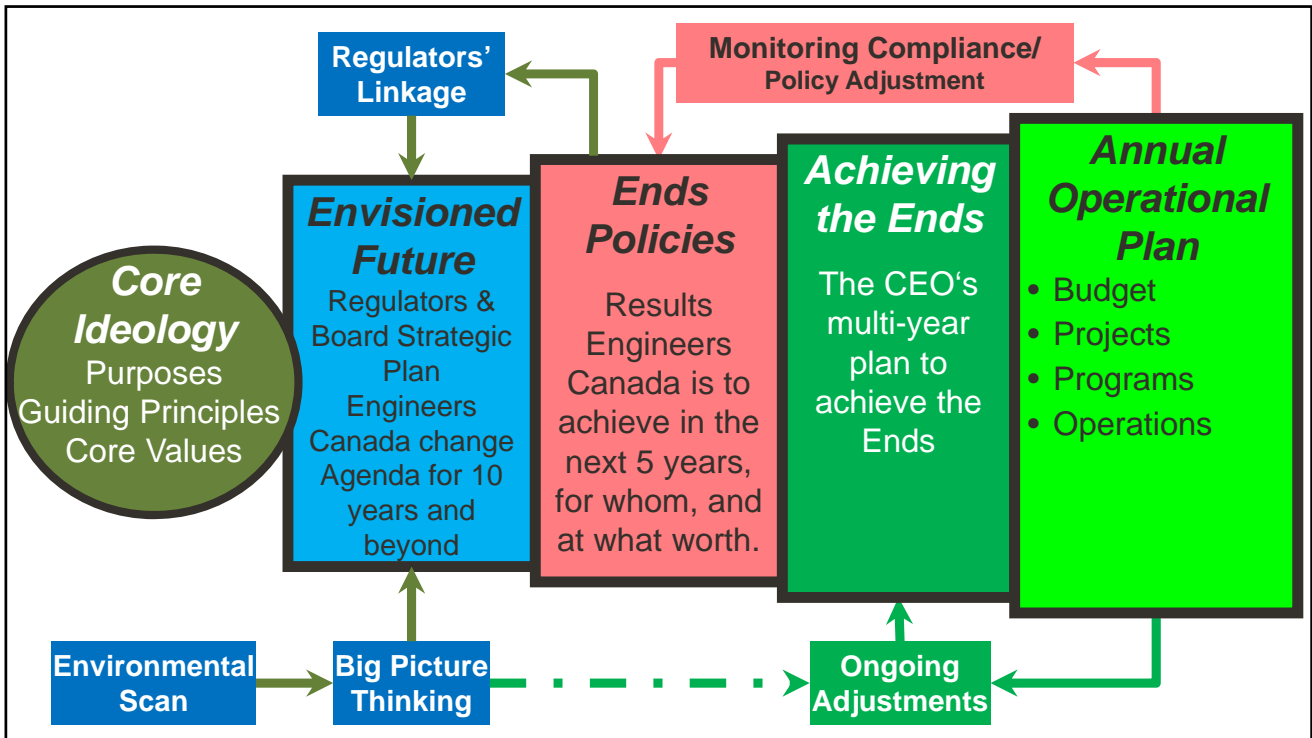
Regulators' Linkage

Monitoring Compliance/ Policy Adjustment

Core Ideology
Purposes
Guiding Principles
Core Values

Envisioned Future
Regulators & Board Strategic Plan
Engineers Canada change Agenda for 10 years and beyond

Ends Policies
Results Engineers Canada is to achieve in the next 5 years, for whom, and at what worth.

Achieving the Ends
The CEO's multi-year plan to achieve the Ends

Annual Operational Plan
• Budget
• Projects
• Programs
• Operations

Environmental Scan

Big Picture Thinking

Ongoing Adjustments